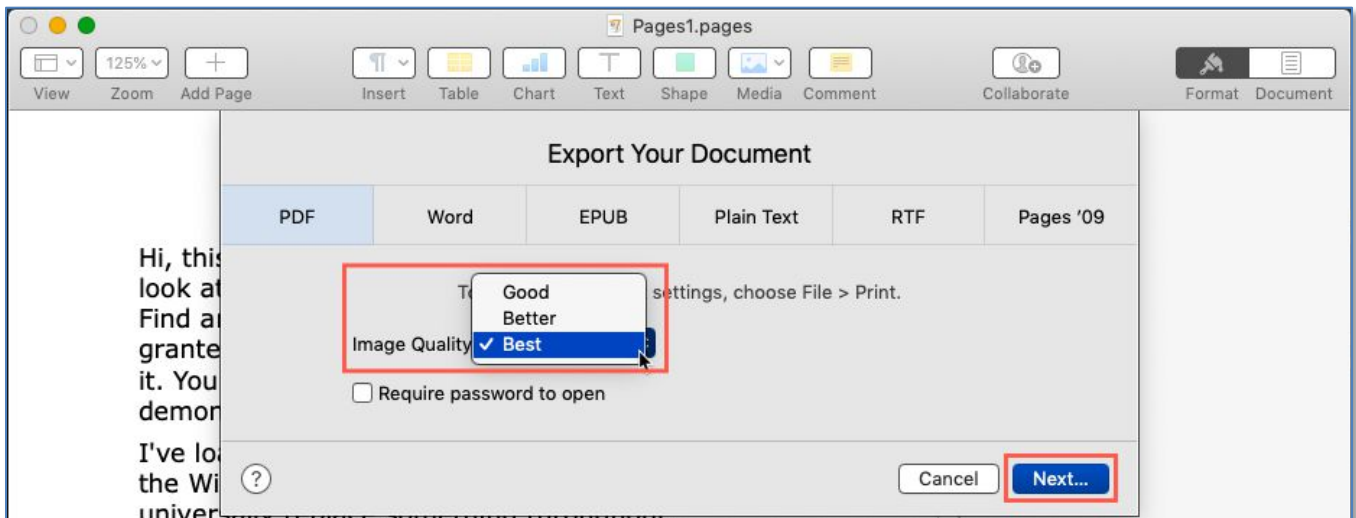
Pages1.pages

125%

View Zoom Add Page Insert Table Chart Text Shape Media Comment Collaborate Format Document

Export Your Document

PDF Word EPUB Plain Text RTF Pages '09

Hi, this
look at
Find an
grante
it. You
demon

I've loa
the Wi
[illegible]

To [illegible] settings, choose File > Print.

Good
Better
✓ Best

Image Quality

Require password to open

?

Cancel Next...